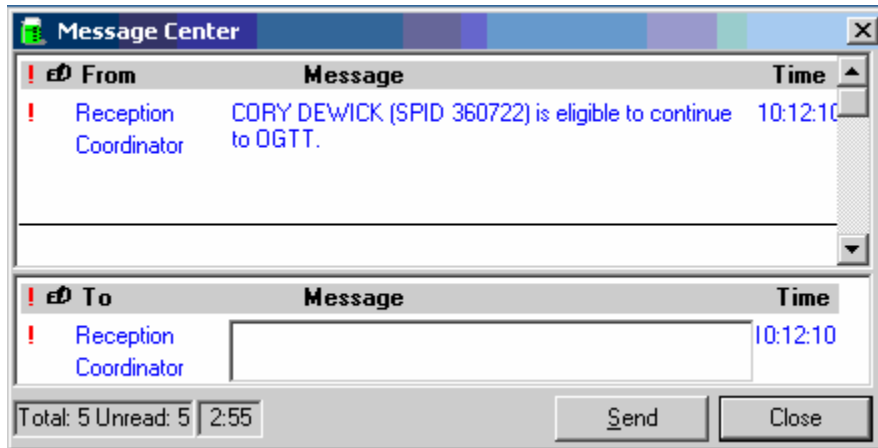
Message Center

| ! | From | Message | Time |
|---|---|---|---|
| ! | Reception Coordinator | CORY DEWICK (SPID 360722) is eligible to continue to OGTT. | 10:12:10 |

| ! | To | Message | Time |
|---|---|---|---|
| ! | Reception Coordinator | | 10:12:10 |

Total: 5 Unread: 5 | 2:55

Send

Close